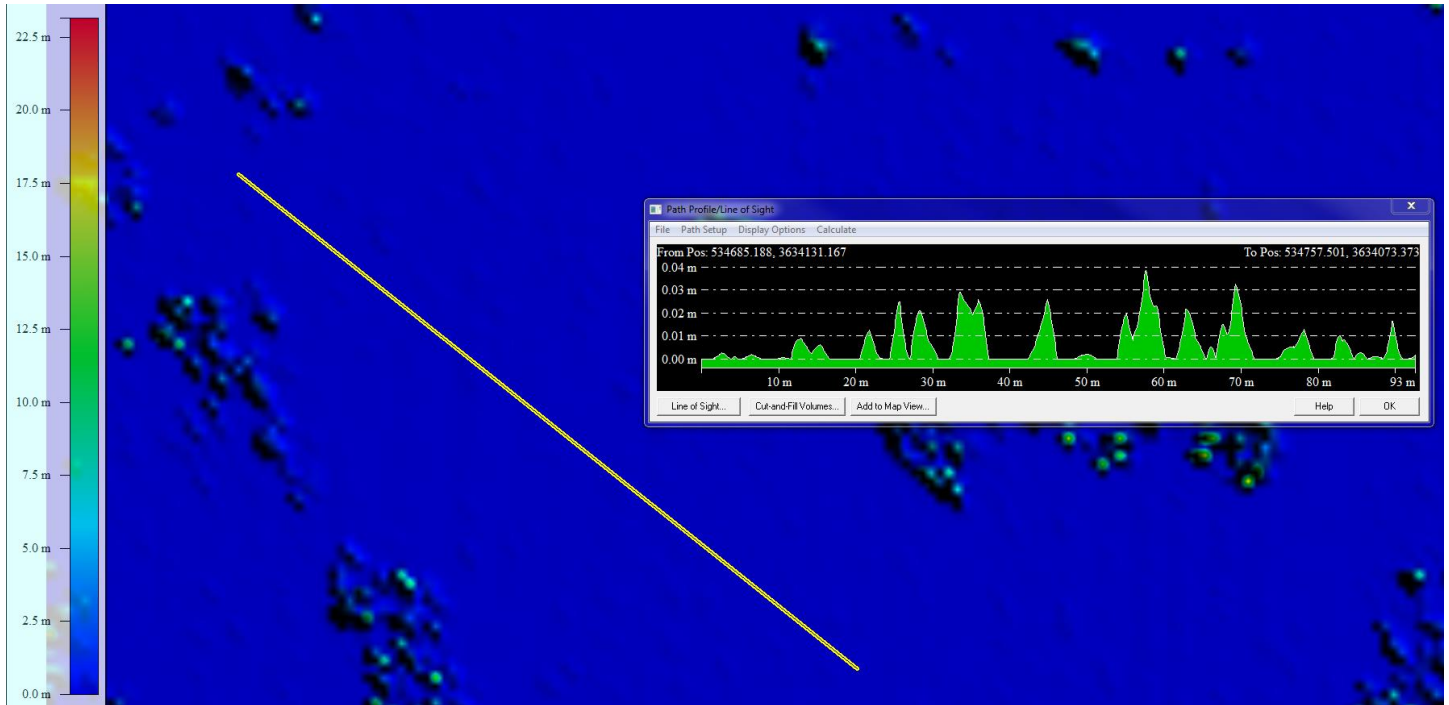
22.5 m
20.0 m
17.5 m
15.0 m
12.5 m
10.0 m
7.5 m
5.0 m
2.5 m
0.0 m

Path Profile/Line of Sight
File Path Setup Display Options Calculate
From Pos: 534685.188, 3634131.167
To Pos: 534757.501, 3634073.373
0.04 m
0.03 m
0.02 m
0.01 m
0.00 m
10 m 20 m 30 m 40 m 50 m 60 m 70 m 80 m 93 m
Line of Sight... Cut-and-Fill Volumes... Add to Map View... Help OK